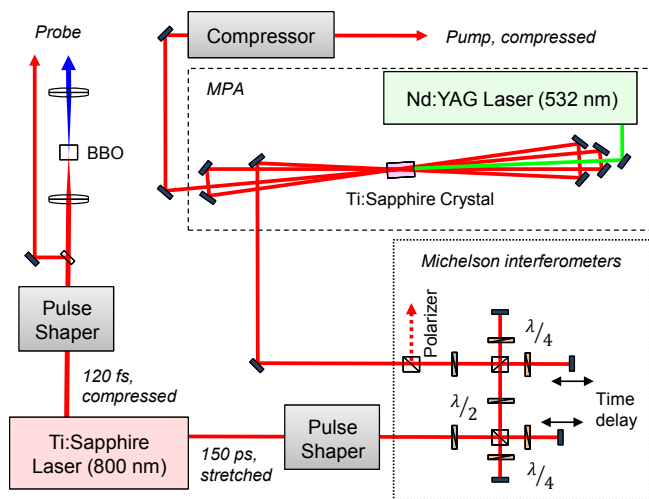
Probe

Compressor

Pump, compressed

MPA

Nd:YAG Laser (532 nm)

BBO

Ti:Sapphire Crystal

Michelson interferometers

Pulse Shaper

Polarizer

$\lambda/_4$

120 fs, compressed

$\lambda/_2$

Time delay

Ti:Sapphire Laser (800 nm)

150 ps, stretched

Pulse Shaper

$\lambda/_4$